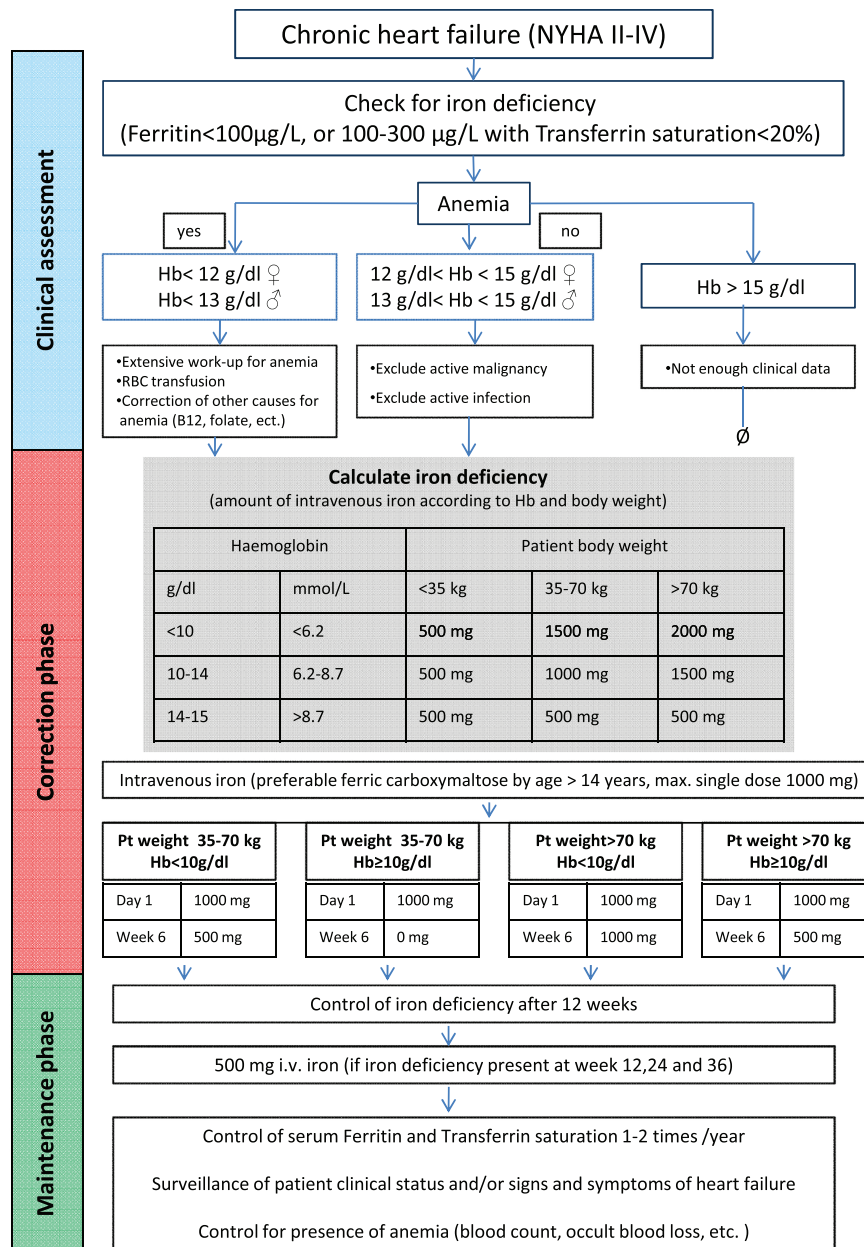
Clinical assessment

Chronic heart failure (NYHA II-IV)

Check for iron deficiency
(Ferritin<100µg/L, or 100-300 µg/L with Transferrin saturation<20%)

Anemia

yes

no

Hb< 12 g/dl ♀
Hb< 13 g/dl ♂

12 g/dl< Hb < 15 g/dl ♀
13 g/dl< Hb < 15 g/dl ♂

Hb > 15 g/dl

•Extensive work-up for anemia
•RBC transfusion
•Correction of other causes for anemia (B12, folate, ect.)

•Exclude active malignancy
•Exclude active infection

•Not enough clinical data

Ø

Correction phase

Calculate iron deficiency
(amount of intravenous iron according to Hb and body weight)

| Haemoglobin | | Patient body weight | | |
|---|---|---|---|---|
| g/dl | mmol/L | <35 kg | 35-70 kg | >70 kg |
| <10 | <6.2 | 500 mg | 1500 mg | 2000 mg |
| 10-14 | 6.2-8.7 | 500 mg | 1000 mg | 1500 mg |
| 14-15 | >8.7 | 500 mg | 500 mg | 500 mg |

Intravenous iron (preferable ferric carboxymaltose by age > 14 years, max. single dose 1000 mg)

Pt weight 35-70 kg
Hb<10g/dl

| Day 1 | 1000 mg |
|---|---|
| Week 6 | 500 mg |

Pt weight 35-70 kg
Hb≥10g/dl

| Day 1 | 1000 mg |
|---|---|
| Week 6 | 0 mg |

Pt weight>70 kg
Hb<10g/dl

| Day 1 | 1000 mg |
|---|---|
| Week 6 | 1000 mg |

Pt weight >70 kg
Hb≥10g/dl

| Day 1 | 1000 mg |
|---|---|
| Week 6 | 500 mg |

Maintenance phase

Control of iron deficiency after 12 weeks

500 mg i.v. iron (if iron deficiency present at week 12,24 and 36)

Control of serum Ferritin and Transferrin saturation 1-2 times /year

Surveillance of patient clinical status and/or signs and symptoms of heart failure

Control for presence of anemia (blood count, occult blood loss, etc. )